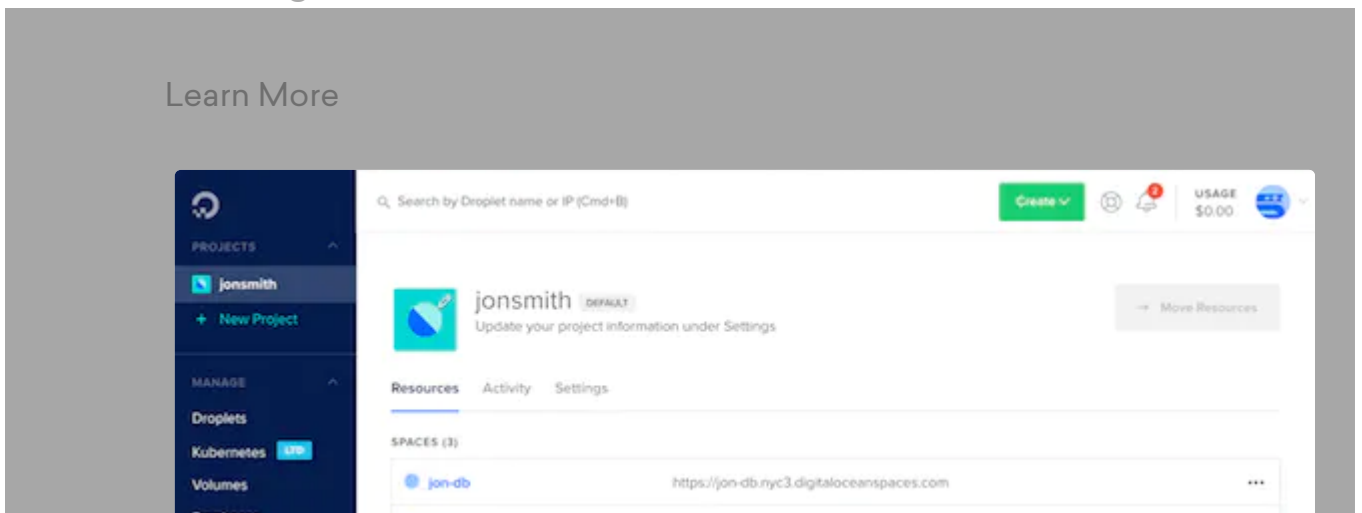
Learn More

PROJECTS

jonsmith

+ New Project

MANAGE

Droplets

Kubernetes LTD

Volumes

Search by Droplet name or IP (Cmd+B)

Create

2

USAGE
$0.00

jonsmith DEFAULT

Update your project information under Settings

→ Move Resources

Resources Activity Settings

SPACES (3)

jon-db https://jon-db.nyc3.digitaloceanspaces.com ...